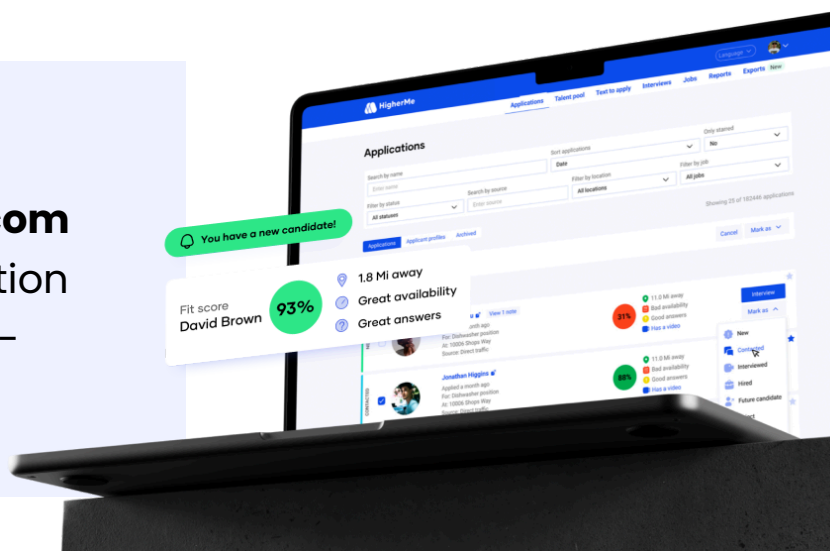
com
tion
–

You have a new candidate!

Fit score
David Brown
93%
1.8 Mi away
Great availability
Great answers

Language
HigherMe
Applications Talent pool Text to apply Interviews Jobs Reports Exports New

Applications
Search by name
Enter name
Sort applications
Date
Only starred
No
Filter by status
All statuses
Search by source
Enter source
Filter by location
All locations
Filter by job
All jobs
Showing 25 of 182446 applications
Applications Applicant profiles Archived
Cancel Mark as

View 1 note
For: Dishwasher position
At: 10006 Shops Way
Source: Direct traffic
31%
11.0 Mi away
Bad availability
Good answers
Has a video
Interview
Mark as
New
Contacted
Interviewed
Hired
Future candidate

Jonathon Higgins
Applied a month ago
For: Dishwasher position
At: 10006 Shops Way
Source: Direct traffic
88%
11.0 Mi away
Bad availability
Good answers
Has a video
CONTACTED